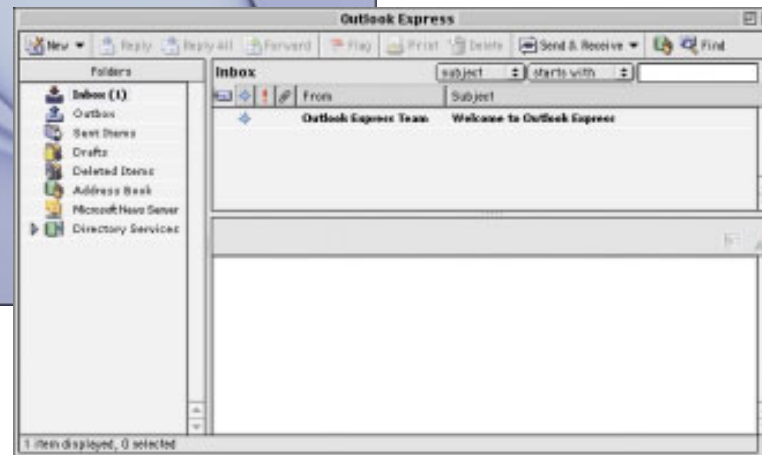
Outlook Express

New Reply Reply All Forward Flag Print Delete Send & Receive Find

Folders
Inbox (1)
Outbox
Sent Items
Drafts
Deleted Items
Address Book
Microsoft News Server
Directory Services

Inbox
subject
starts with

From
Subject
Outlook Express Team
Welcome to Outlook Express

1 item displayed, 0 selected